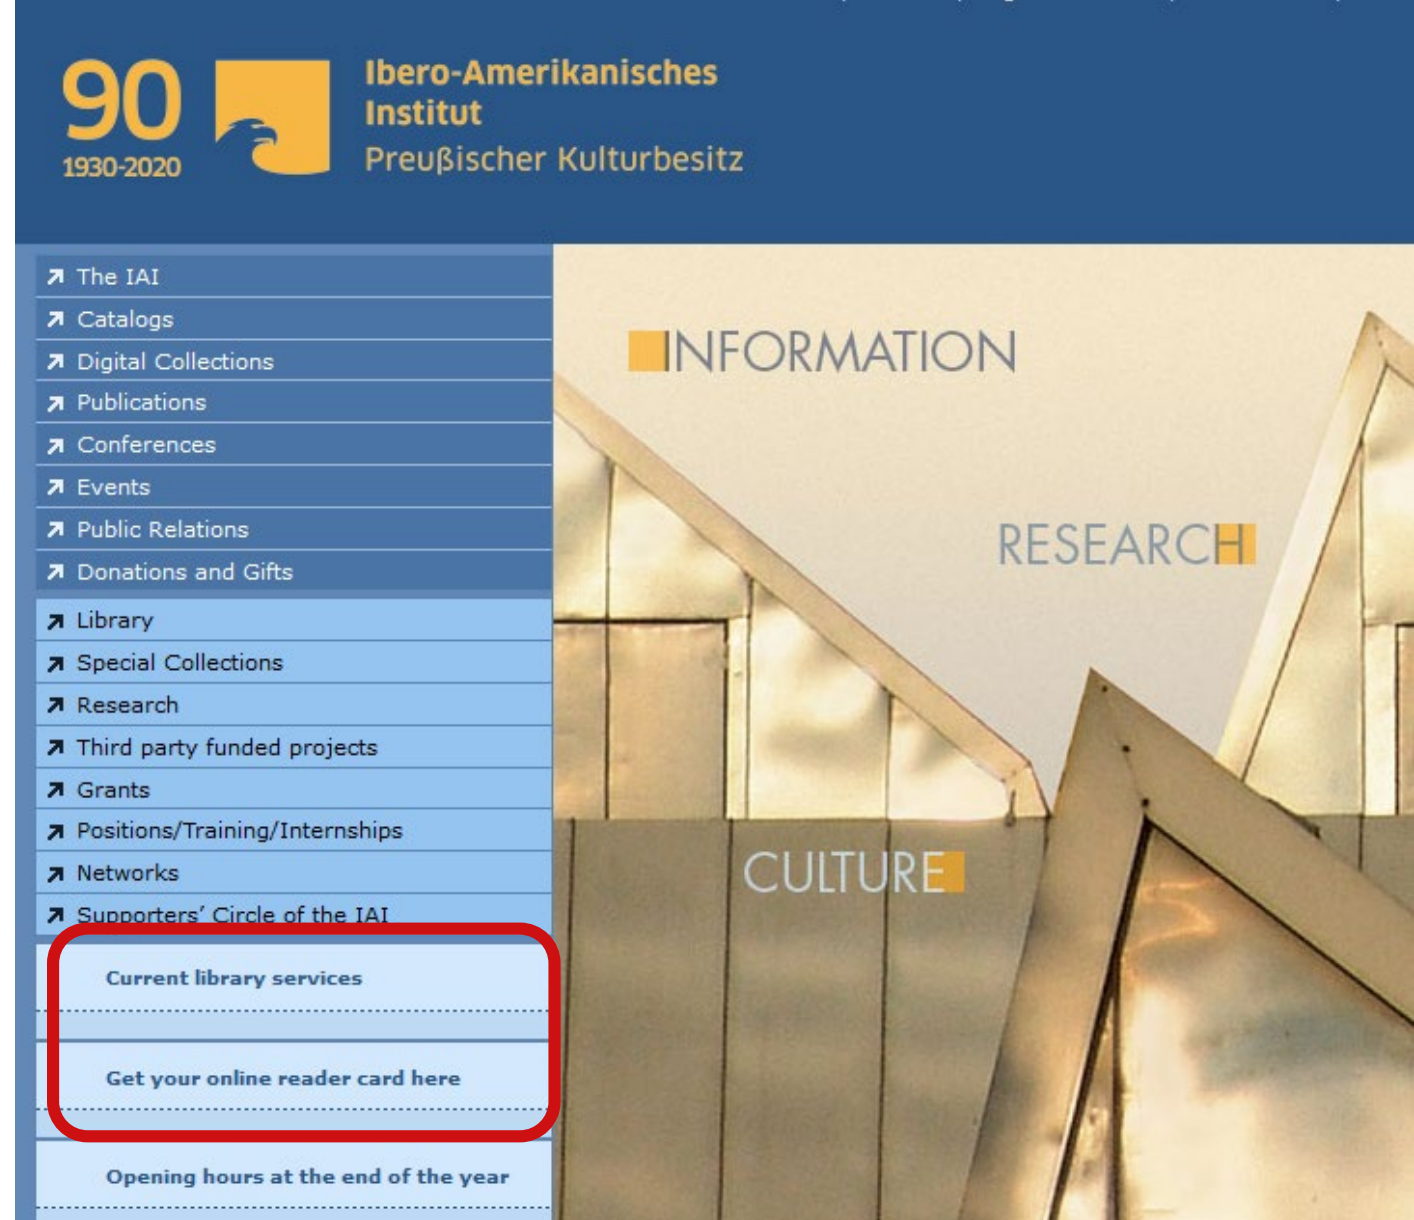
90
1930-2020

Ibero-Amerikanisches Institut
Preußischer Kulturbesitz

The IAI
Catalogs
Digital Collections
Publications
Conferences
Events
Public Relations
Donations and Gifts
Library
Special Collections
Research
Third party funded projects
Grants
Positions/Training/Internships
Networks
Supporters' Circle of the IAI

Current library services

Get your online reader card here

Opening hours at the end of the year

INFORMATION

RESEARCH

CULTURE